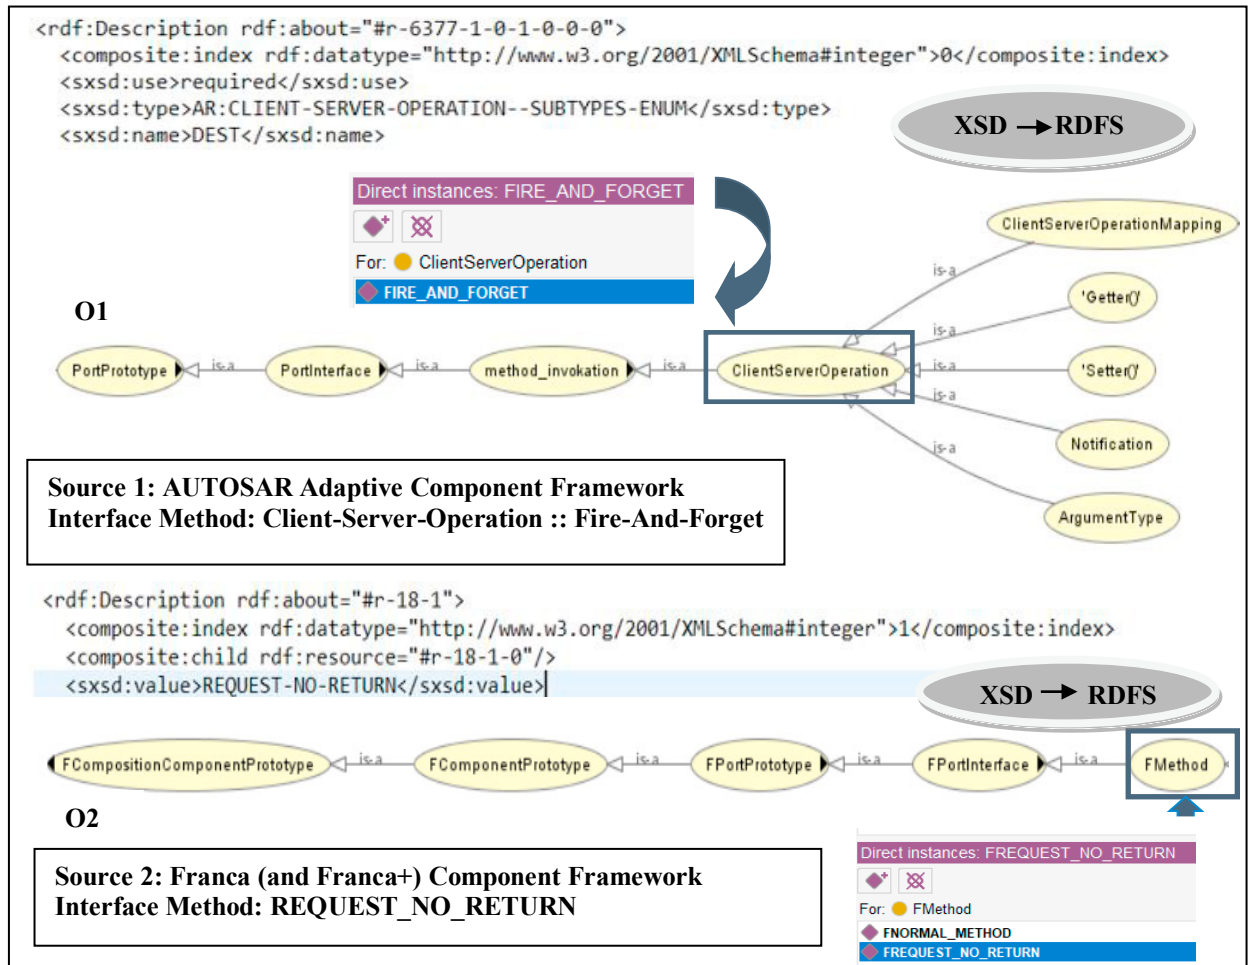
<rdf:Description rdf:about="#r-6377-1-0-1-0-0-0">
<composite:index rdf:datatype="http://www.w3.org/2001/XMLSchema#integer">0</composite:index>
<sxsd:use>required</sxsd:use>
<sxsd:type>AR:CLIENT-SERVER-OPERATION--SUBTYPES-ENUM</sxsd:type>
<sxsd:name>DEST</sxsd:name>

XSD → RDFS

Direct instances: FIRE_AND_FORGET

For: ClientServerOperation

FIRE_AND_FORGET

O1

ClientServerOperationMapping

is-a

'Getter()'

is-a

'Setter()'

is-a

is-a

Notification

is-a

ArgumentType

PortPrototype is-a PortInterface is-a method_invokation is-a ClientServerOperation

Source 1: AUTOSAR Adaptive Component Framework
Interface Method: Client-Server-Operation :: Fire-And-Forget

<rdf:Description rdf:about="#r-18-1">
<composite:index rdf:datatype="http://www.w3.org/2001/XMLSchema#integer">1</composite:index>
<composite:child rdf:resource="#r-18-1-0"/>
<sxsd:value>REQUEST-NO-RETURN</sxsd:value>

XSD → RDFS

FCompositionComponentPrototype is-a FComponentPrototype is-a FPortPrototype is-a FPortInterface is-a FMethod

O2

Source 2: Franca (and Franca+) Component Framework
Interface Method: REQUEST_NO_RETURN

Direct instances: FREQUEST_NO_RETURN

For: FMethod

FNORMAL_METHOD

FREQUEST_NO_RETURN